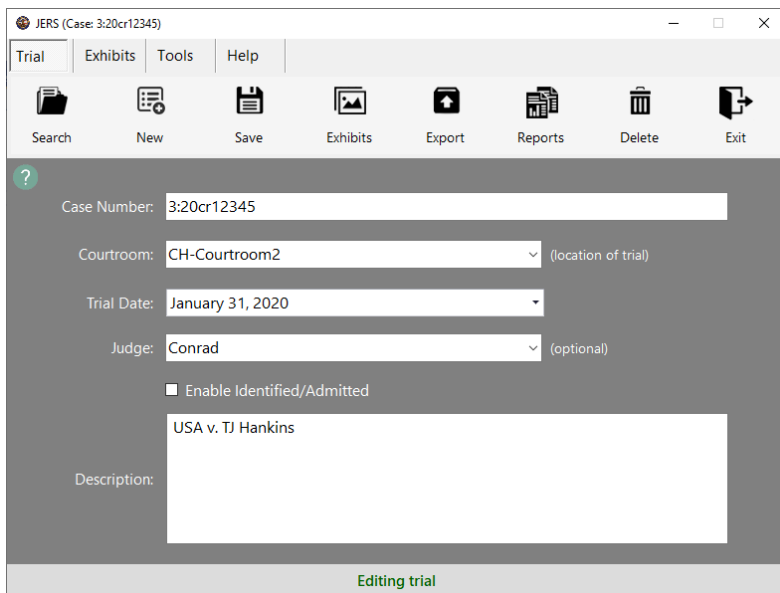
JERS (Case: 3:20cr12345)

Trial
Exhibits
Tools
Help

Search
New
Save
Exhibits
Export
Reports
Delete
Exit

?

Case Number: 3:20cr12345

Courtroom: CH-Courtroom2 (location of trial)

Trial Date: January 31, 2020

Judge: Conrad (optional)

Enable Identified/Admitted

Description: USA v. TJ Hankins

Editing trial